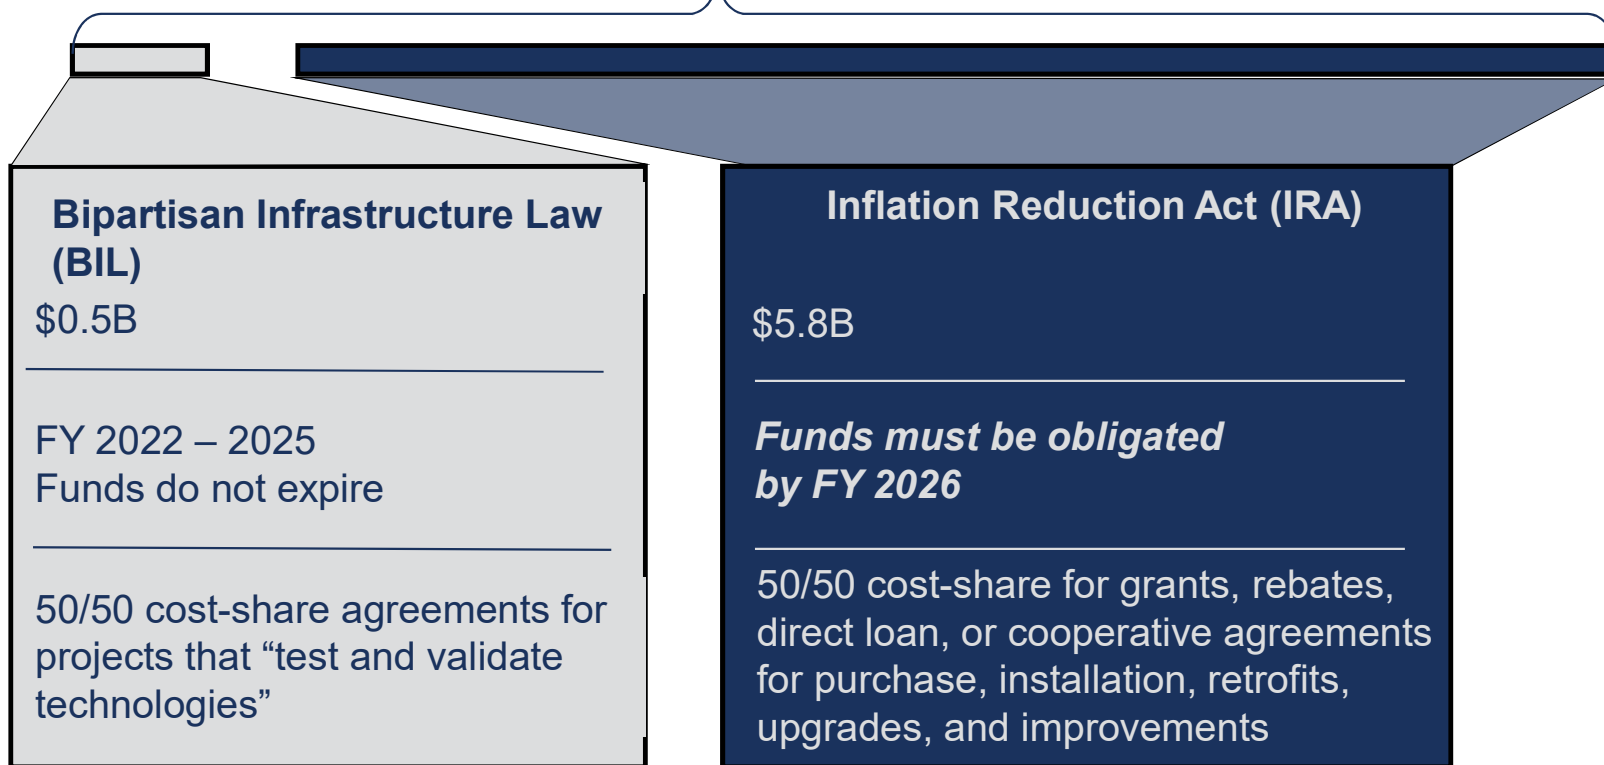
Bipartisan Infrastructure Law (BIL)

$0.5B

FY 2022 – 2025
Funds do not expire

50/50 cost-share agreements for projects that “test and validate technologies”

Inflation Reduction Act (IRA)

$5.8B

*Funds must be obligated by FY 2026*

50/50 cost-share for grants, rebates, direct loan, or cooperative agreements for purchase, installation, retrofits, upgrades, and improvements